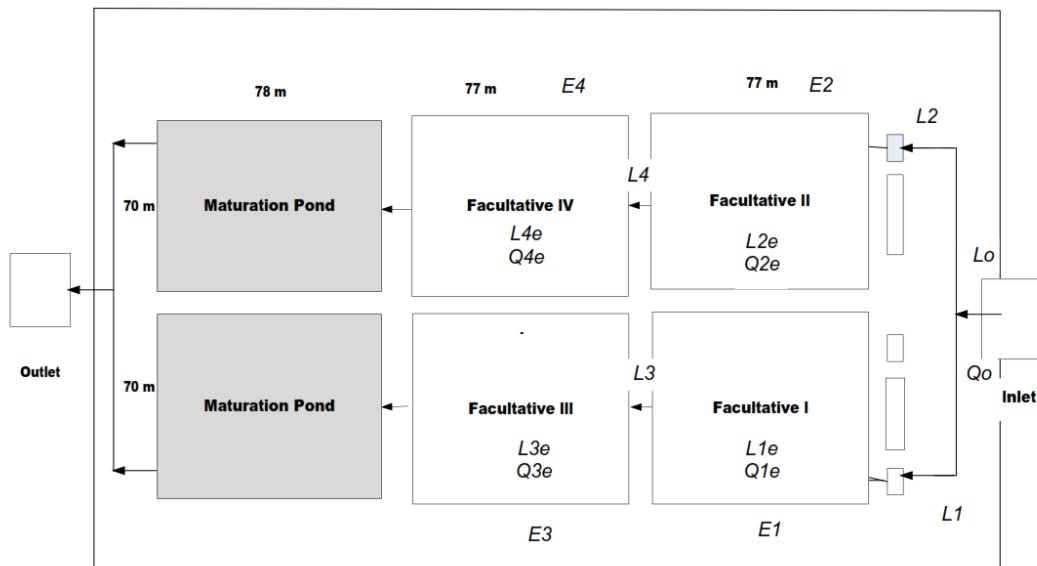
78 m

77 m

E4

77 m

E2

L2

70 m

Maturation Pond

Facultative IV
L4e
Q4e

L4

Facultative II
L2e
Q2e

Lo

Outlet

70 m

Maturation Pond

Facultative III
L3e
Q3e

L3

Facultative I
L1e
Q1e

Qo

Inlet

L1

E3

E1